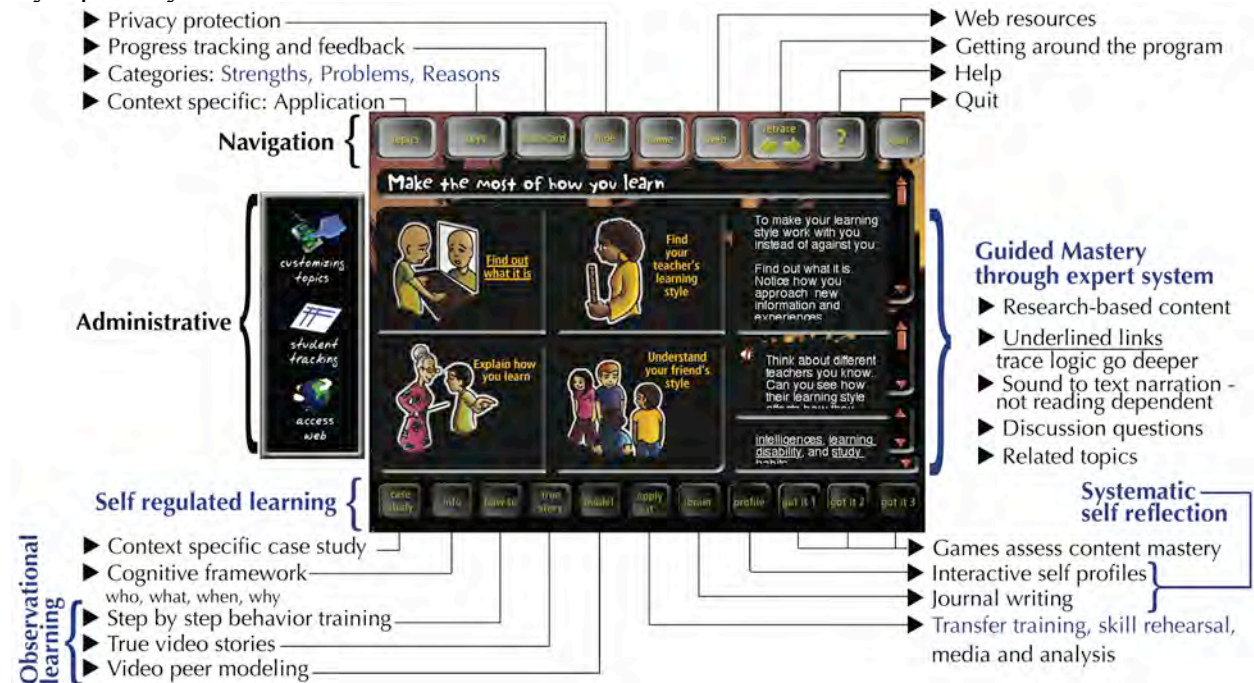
▶ Privacy protection
▶ Progress tracking and feedback
▶ Categories: Strengths, Problems, Reasons
▶ Context specific: Application

▶ Web resources
▶ Getting around the program
▶ Help
▶ Quit

Navigation

topics | skills | flashcard | finder | games | web | retrace | ? | quit

Make the most of how you learn

Find out what it is

Find your teacher's learning style

To make your learning style work with you instead of against you.

Find out what it is. Notice how you approach new information and experiences

Explain how you learn

Understand your friend's style

Think about different teachers you know. Can you see how their learning style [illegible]

intelligences, learning disability, and study habits

customizing topics

student tracking

access web

Administrative

Guided Mastery through expert system
▶ Research-based content
▶ Underlined links trace logic go deeper
▶ Sound to text narration - not reading dependent
▶ Discussion questions
▶ Related topics

Self regulated learning

case study | info | how to | true story | model | apply it | brain | profile | got it 1 | got it 2 | got it 3

Systematic self reflection

▶ Context specific case study
▶ Cognitive framework
who, what, when, why
▶ Step by step behavior training
▶ True video stories
▶ Video peer modeling

Observational learning

▶ Games assess content mastery
▶ Interactive self profiles
▶ Journal writing
▶ Transfer training, skill rehearsal, media and analysis